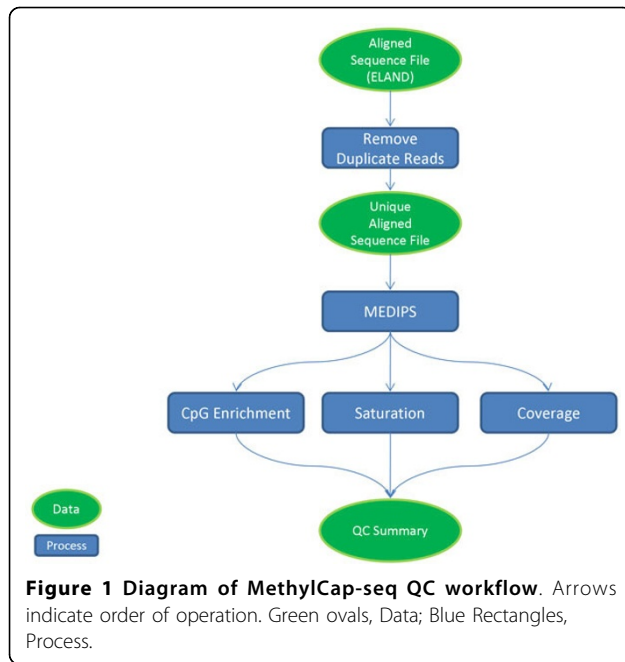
Aligned Sequence File (ELAND)

Remove Duplicate Reads

Unique Aligned Sequence File

MEDIPS

CpG Enrichment

Saturation

Coverage

Data

Process

QC Summary

**Figure 1 Diagram of MethylCap-seq QC workflow**. Arrows indicate order of operation. Green ovals, Data; Blue Rectangles, Process.